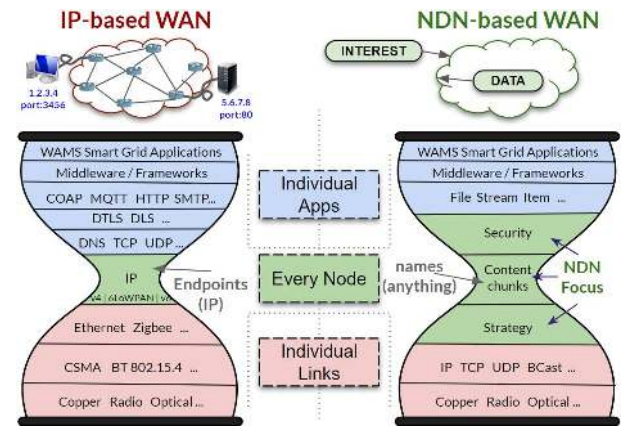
IP-based WAN

1.2.3.4 port:3456

5.6.7.8 port:80

WAMS Smart Grid Applications

Middleware / Frameworks

COAP MQTT HTTP SMTP...

DTLS DLS ...

DNS TCP UDP ...

IP

v4 6LoWPAN v6

Endpoints (IP)

Ethernet Zigbee ...

CSMA BT 802.15.4 ...

Copper Radio Optical ...

Individual Apps

Every Node

Individual Links

NDN-based WAN

INTEREST

DATA

WAMS Smart Grid Applications

Middleware / Frameworks

File Stream Item ...

Security

names (anything)

Content chunks

NDN Focus

Strategy

IP TCP UDP BCast ...

Copper Radio Optical ...